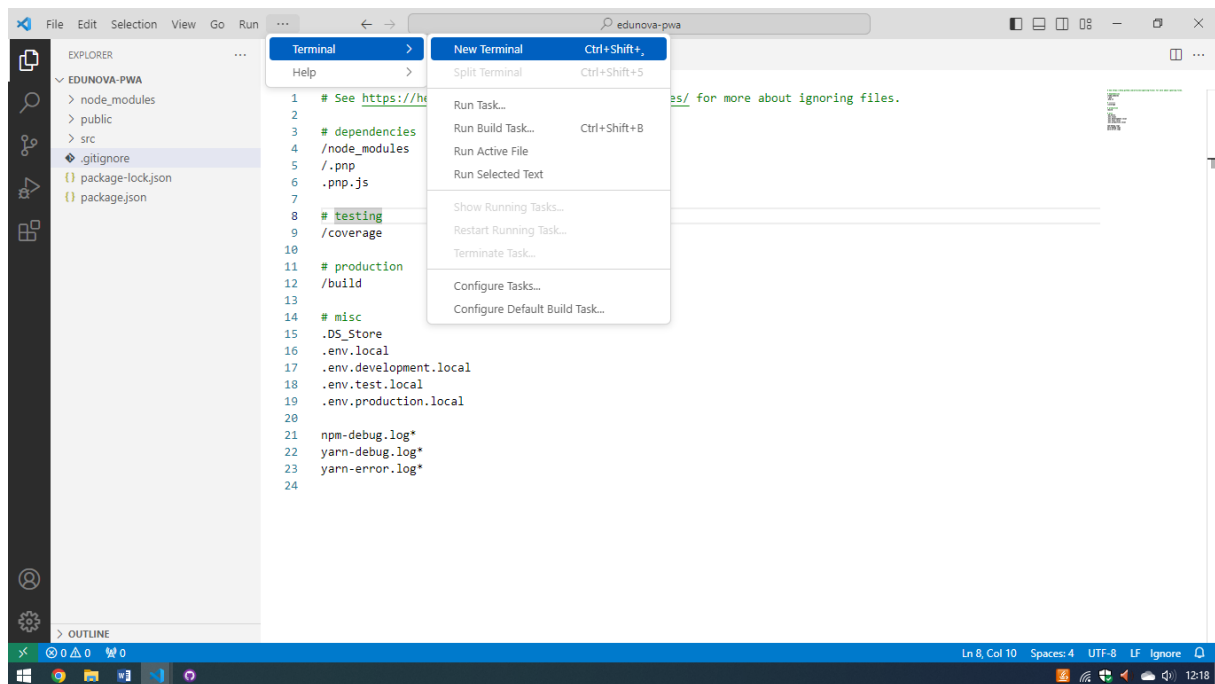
File Edit Selection View Go Run ···

edunova-pwa

EXPLORER ···

EDUNOVA-PWA
> node_modules
> public
> src
.gitignore
package-lock.json
package.json

Terminal >
Help >

New Terminal Ctrl+Shift+`
Split Terminal Ctrl+Shift+5
Run Task...
Run Build Task... Ctrl+Shift+B
Run Active File
Run Selected Text
Show Running Tasks...
Restart Running Task...
Terminate Task...
Configure Tasks...
Configure Default Build Task...

1 # See https://he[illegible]es/ for more about ignoring files.
2
3 # dependencies
4 /node_modules
5 /.pnp
6 .pnp.js
7
8 # testing
9 /coverage
10
11 # production
12 /build
13
14 # misc
15 .DS_Store
16 .env.local
17 .env.development.local
18 .env.test.local
19 .env.production.local
20
21 npm-debug.log*
22 yarn-debug.log*
23 yarn-error.log*
24

> OUTLINE

⊗ 0 ⚠ 0 ⚲ 0

Ln 8, Col 10 Spaces: 4 UTF-8 LF Ignore

12:18